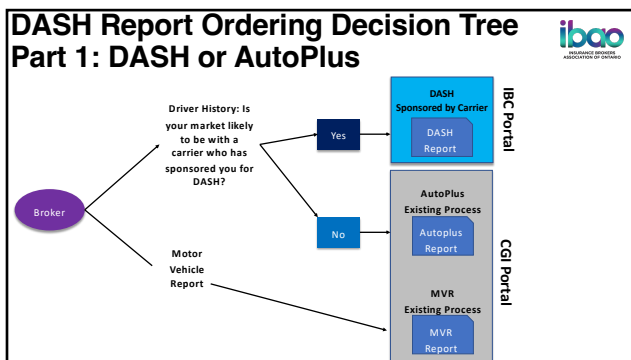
DASH Report Ordering Decision Tree
Part 1: DASH or AutoPlus

ibao
INSURANCE BROKERS ASSOCIATION OF ONTARIO

Broker

Driver History: Is your market likely to be with a carrier who has sponsored you for DASH?

Yes

No

Motor Vehicle Report

DASH
Sponsored by Carrier

DASH Report

IBC Portal

AutoPlus
Existing Process

Autoplus Report

MVR
Existing Process

MVR Report

CGI Portal